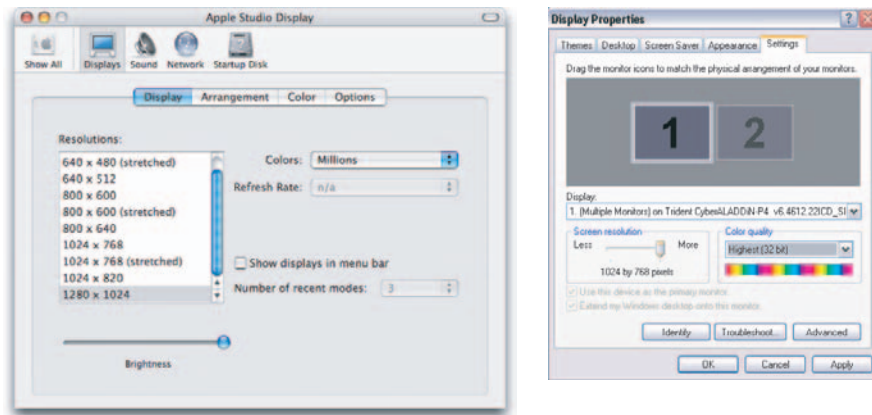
Apple Studio Display

Show All Displays Sound Network Startup Disk

Display Arrangement Color Options

Resolutions:
640 x 480 (stretched)
640 x 512
800 x 600
800 x 600 (stretched)
800 x 640
1024 x 768
1024 x 768 (stretched)
1024 x 820
1280 x 1024

Colors: Millions
Refresh Rate: n/a

Show displays in menu bar
Number of recent modes: 3

Brightness

Display Properties

Themes Desktop Screen Saver Appearance Settings

Drag the monitor icons to match the physical arrangement of your monitors.

1 2

Display:
1. [Multiple Monitors] on Trident CyberALADDiN-P4 v6.4612.22ICD_SI

Screen resolution
Less More
1024 by 768 pixels

Color quality
Highest (32 bit)

Use this device as the primary monitor.
Extend my Windows desktop onto this monitor.

Identify Troubleshoot... Advanced

OK Cancel Apply